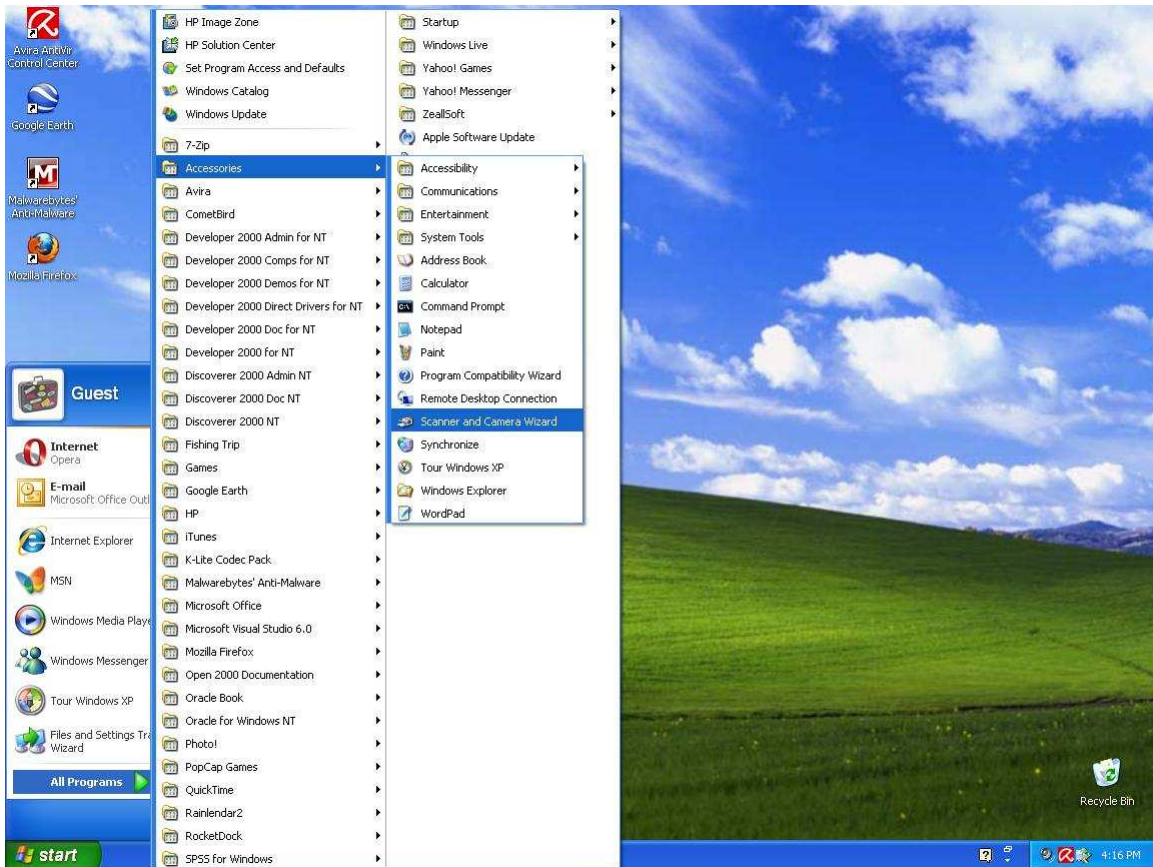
Avira AntiVir Control Center

Google Earth

Malwarebytes' Anti-Malware

Mozilla Firefox

Guest

Internet
Opera

E-mail
Microsoft Office Outl

Internet Explorer

MSN

Windows Media Playe

Windows Messenger

Tour Windows XP

Files and Settings Tra Wizard

All Programs

start

HP Image Zone
HP Solution Center
Set Program Access and Defaults
Windows Catalog
Windows Update
7-Zip
Accessories
Avira
CometBird
Developer 2000 Admin for NT
Developer 2000 Comps for NT
Developer 2000 Demos for NT
Developer 2000 Direct Drivers for NT
Developer 2000 Doc for NT
Developer 2000 for NT
Discoverer 2000 Admin NT
Discoverer 2000 Doc NT
Discoverer 2000 NT
Fishing Trip
Games
Google Earth
HP
iTunes
K-Lite Codec Pack
Malwarebytes' Anti-Malware
Microsoft Office
Microsoft Visual Studio 6.0
Mozilla Firefox
Open 2000 Documentation
Oracle Book
Oracle for Windows NT
Photo!
PopCap Games
QuickTime
Rainlendar2
RocketDock
SPSS for Windows

Startup
Windows Live
Yahoo! Games
Yahoo! Messenger
ZeallSoft
Apple Software Update

Accessibility
Communications
Entertainment
System Tools
Address Book
Calculator
Command Prompt
Notepad
Paint
Program Compatibility Wizard
Remote Desktop Connection
Scanner and Camera Wizard
Synchronize
Tour Windows XP
Windows Explorer
WordPad

Recycle Bin

4:16 PM